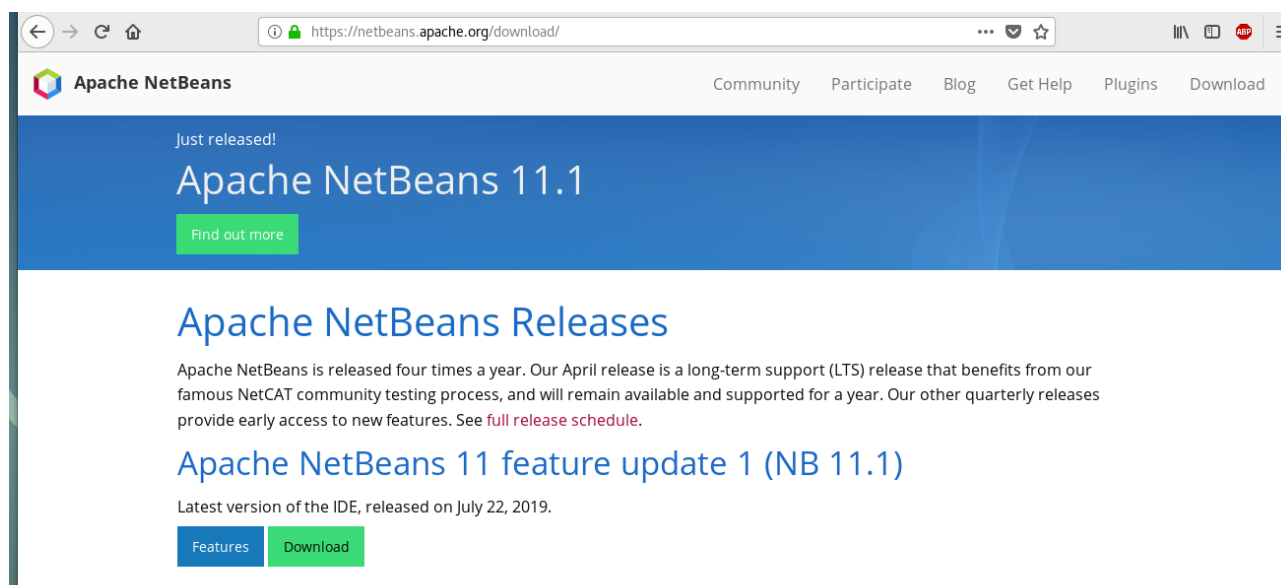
https://netbeans.apache.org/download/

ABP

Apache NetBeans

Community Participate Blog Get Help Plugins Download

Just released!

Apache NetBeans 11.1

Find out more

Apache NetBeans Releases

Apache NetBeans is released four times a year. Our April release is a long-term support (LTS) release that benefits from our famous NetCAT community testing process, and will remain available and supported for a year. Our other quarterly releases provide early access to new features. See full release schedule.

Apache NetBeans 11 feature update 1 (NB 11.1)

Latest version of the IDE, released on July 22, 2019.

Features Download